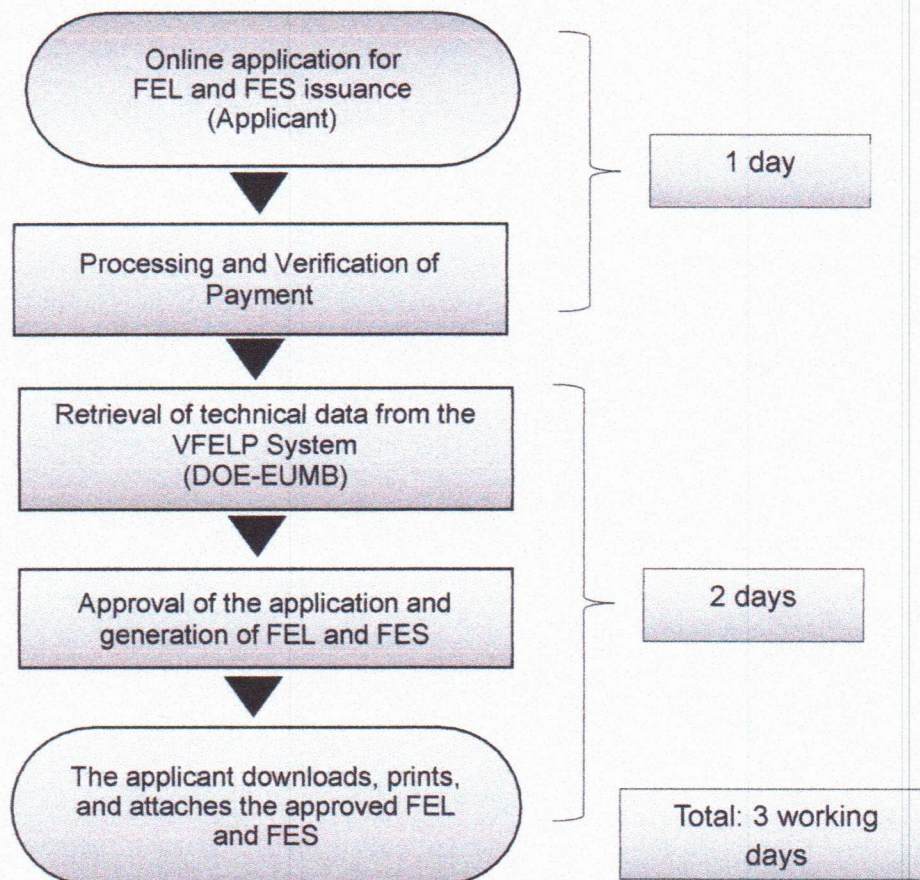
Online application for FEL and FES issuance (Applicant)

1 day

Processing and Verification of Payment

Retrieval of technical data from the VFELP System (DOE-EUMB)

Approval of the application and generation of FEL and FES

2 days

The applicant downloads, prints, and attaches the approved FEL and FES

Total: 3 working days